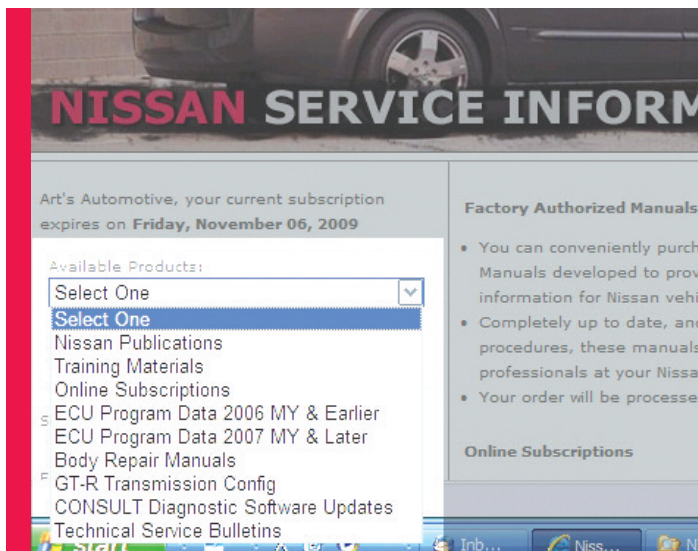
NISSAN SERVICE INFORM

Art's Automotive, your current subscription expires on **Friday, November 06, 2009**

Available Products:

Select One

Select One
Nissan Publications
Training Materials
Online Subscriptions
ECU Program Data 2006 MY & Earlier
ECU Program Data 2007 MY & Later
Body Repair Manuals
GT-R Transmission Config
CONSULT Diagnostic Software Updates
Technical Service Bulletins

Factory Authorized Manuals

• You can conveniently purch Manuals developed to prov information for Nissan vehi
• Completely up to date, anc procedures, these manuals professionals at your Nissa
• Your order will be processe

Online Subscriptions

Start

Inb...

Niss...

N